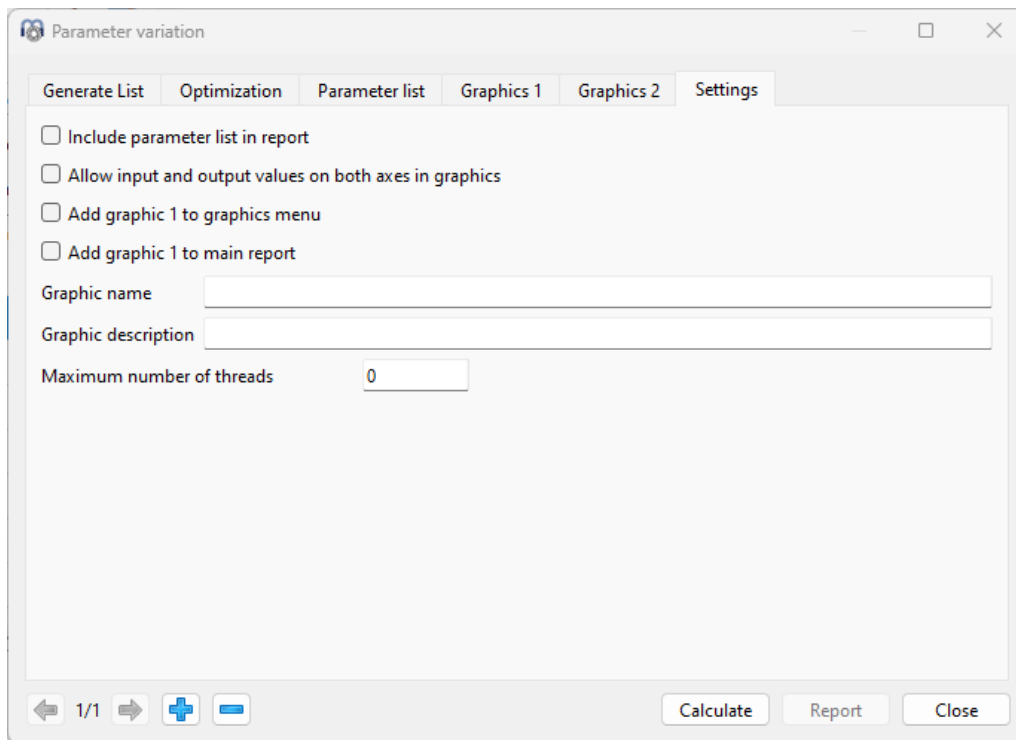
Parameter variation

Generate List | Optimization | Parameter list | Graphics 1 | Graphics 2 | Settings

Include parameter list in report

Allow input and output values on both axes in graphics

Add graphic 1 to graphics menu

Add graphic 1 to main report

Graphic name

Graphic description

Maximum number of threads 0

1/1

Calculate Report Close